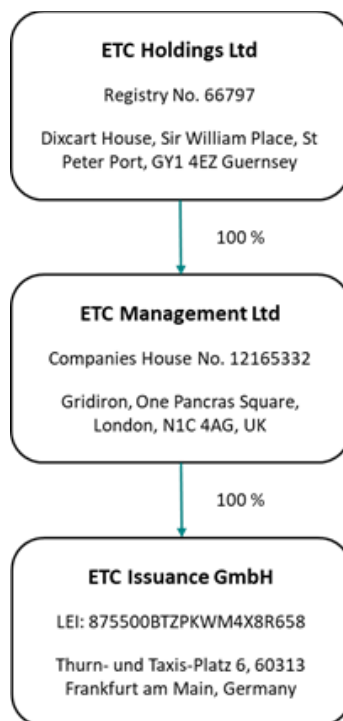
ETC Holdings Ltd

Registry No. 66797

Dixcart House, Sir William Place, St Peter Port, GY1 4EZ Guernsey

100 %

ETC Management Ltd

Companies House No. 12165332

Gridiron, One Pancras Square, London, N1C 4AG, UK

100 %

ETC Issuance GmbH

LEI: 875500BTZPKWM4X8R658

Thurn- und Taxis-Platz 6, 60313 Frankfurt am Main, Germany